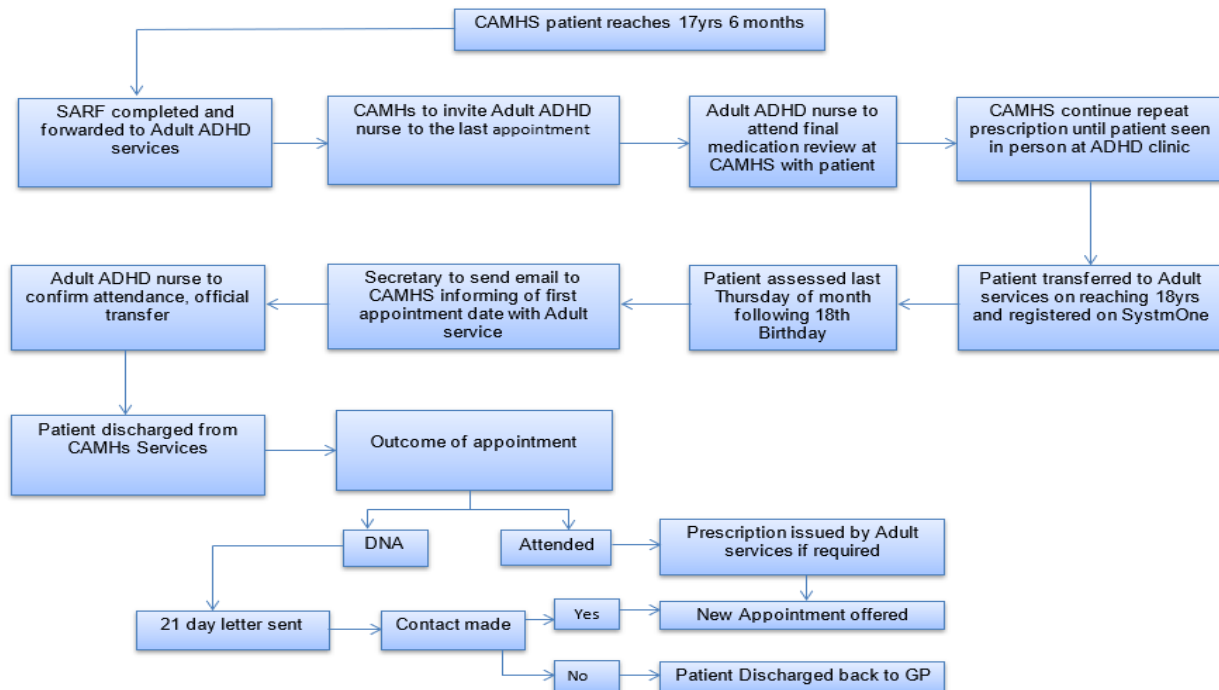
CAMHS patient reaches 17yrs 6 months

SARF completed and forwarded to Adult ADHD services

CAMHs to invite Adult ADHD nurse to the last appointment

Adult ADHD nurse to attend final medication review at CAMHS with patient

CAMHS continue repeat prescription until patient seen in person at ADHD clinic

Patient transferred to Adult services on reaching 18yrs and registered on SystmOne

Patient assessed last Thursday of month following 18th Birthday

Secretary to send email to CAMHS informing of first appointment date with Adult service

Adult ADHD nurse to confirm attendance, official transfer

Patient discharged from CAMHs Services

Outcome of appointment

DNA

Attended

Prescription issued by Adult services if required

21 day letter sent

Contact made

Yes

New Appointment offered

No

Patient Discharged back to GP